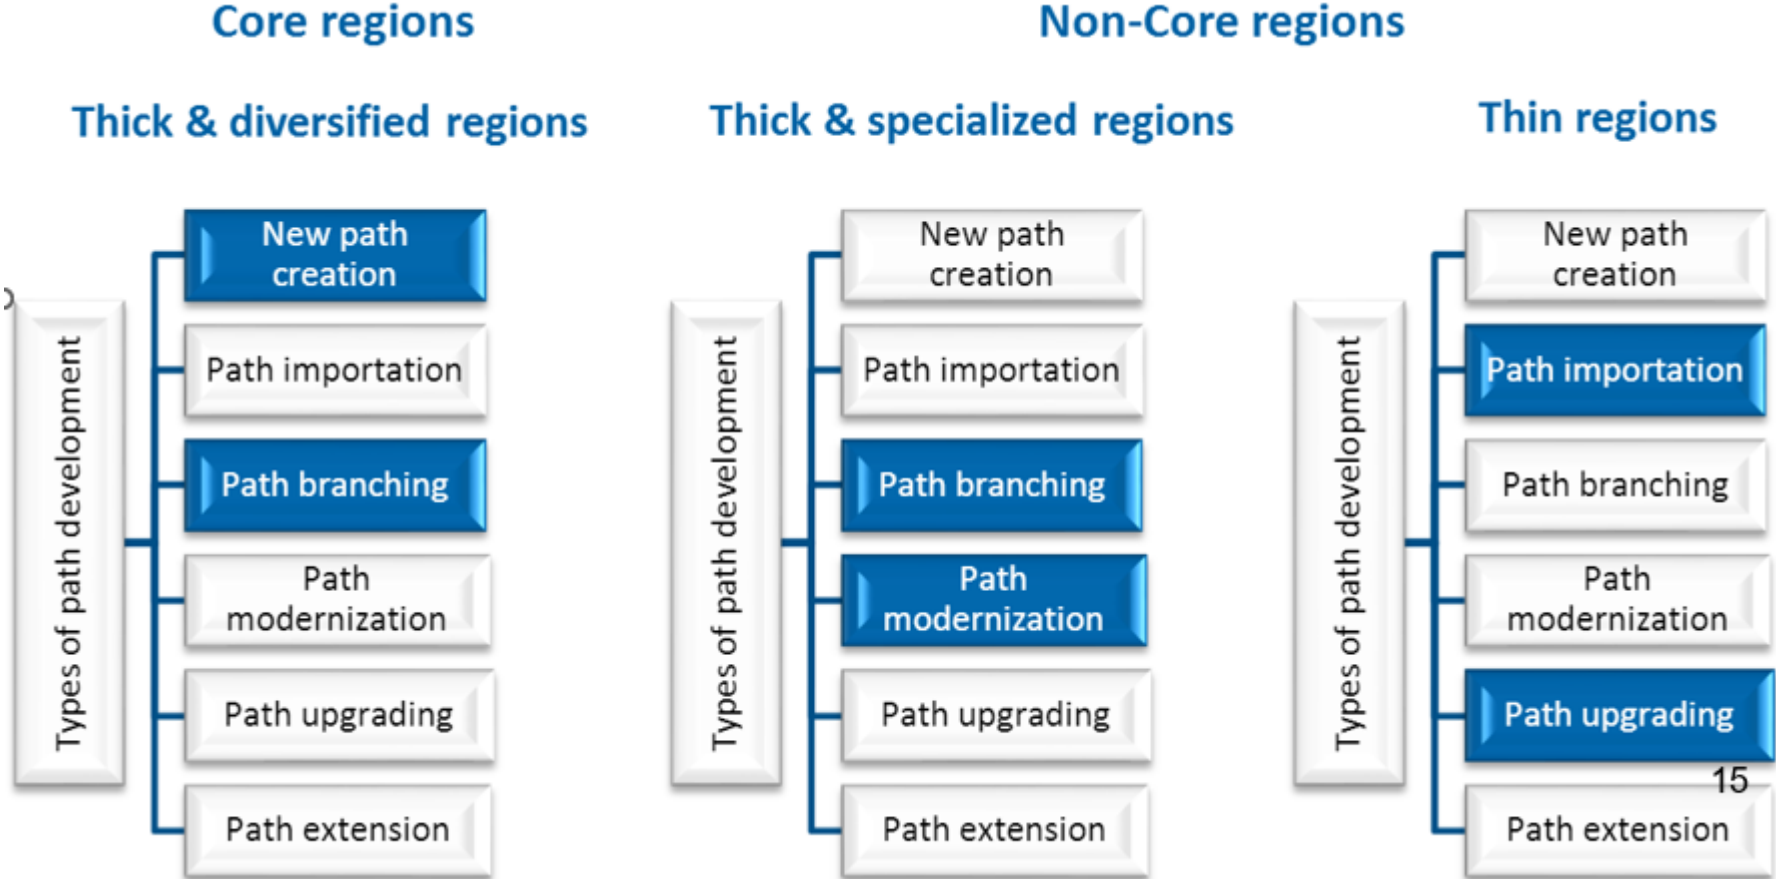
Core regions

Non-Core regions

Thick & diversified regions

Types of path development

New path creation

Path importation

Path branching

Path modernization

Path upgrading

Path extension

Thick & specialized regions

Types of path development

New path creation

Path importation

Path branching

Path modernization

Path upgrading

Path extension

Thin regions

Types of path development

New path creation

Path importation

Path branching

Path modernization

Path upgrading

15

Path extension